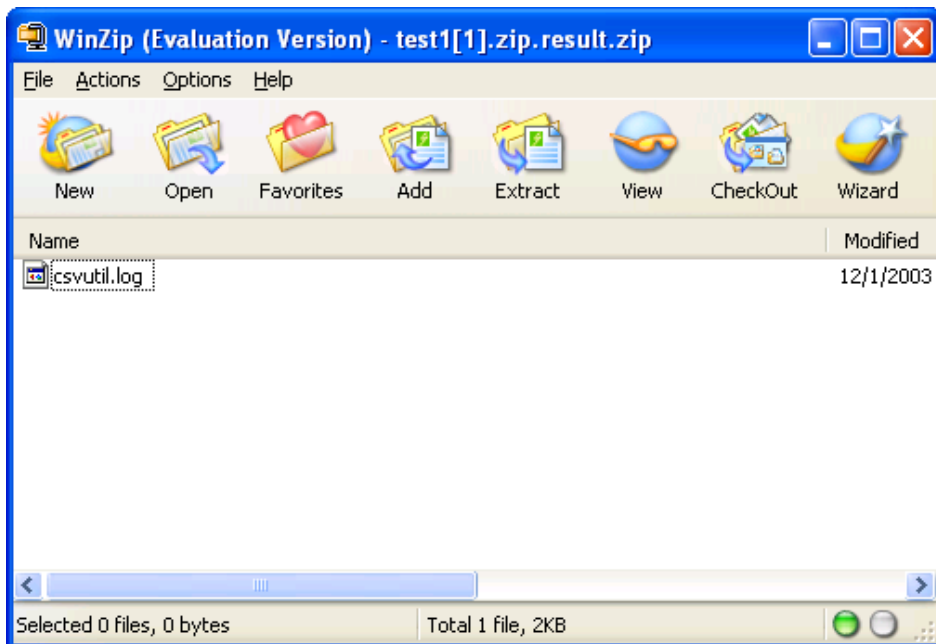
WinZip (Evaluation Version) - test1[1].zip.result.zip

File Actions Options Help

New Open Favorites Add Extract View CheckOut Wizard

| Name | Modified |
|---|---|
| csvutil.log | 12/1/2003 |

Selected 0 files, 0 bytes

Total 1 file, 2KB